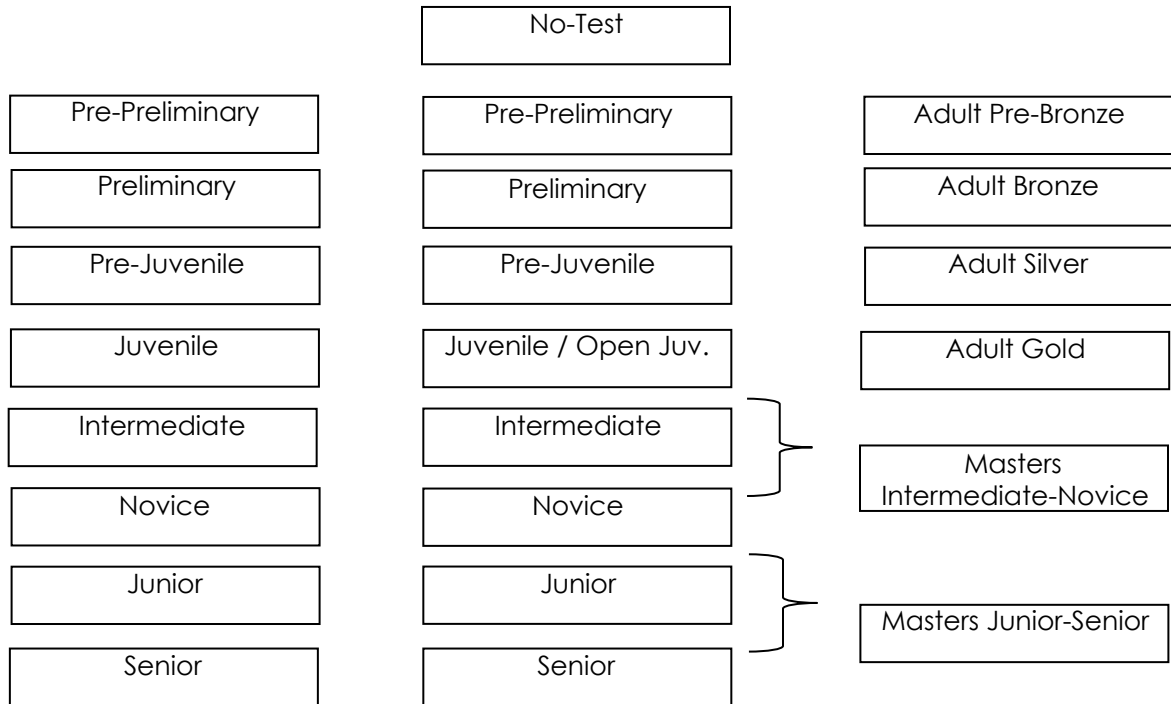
No-Test

Pre-Preliminary

Preliminary

Pre-Juvenile

Juvenile

Intermediate

Novice

Junior

Senior

Pre-Preliminary

Preliminary

Pre-Juvenile

Juvenile / Open Juv.

Intermediate

Novice

Junior

Senior

Adult Pre-Bronze

Adult Bronze

Adult Silver

Adult Gold

Masters Intermediate-Novice

Masters Junior-Senior